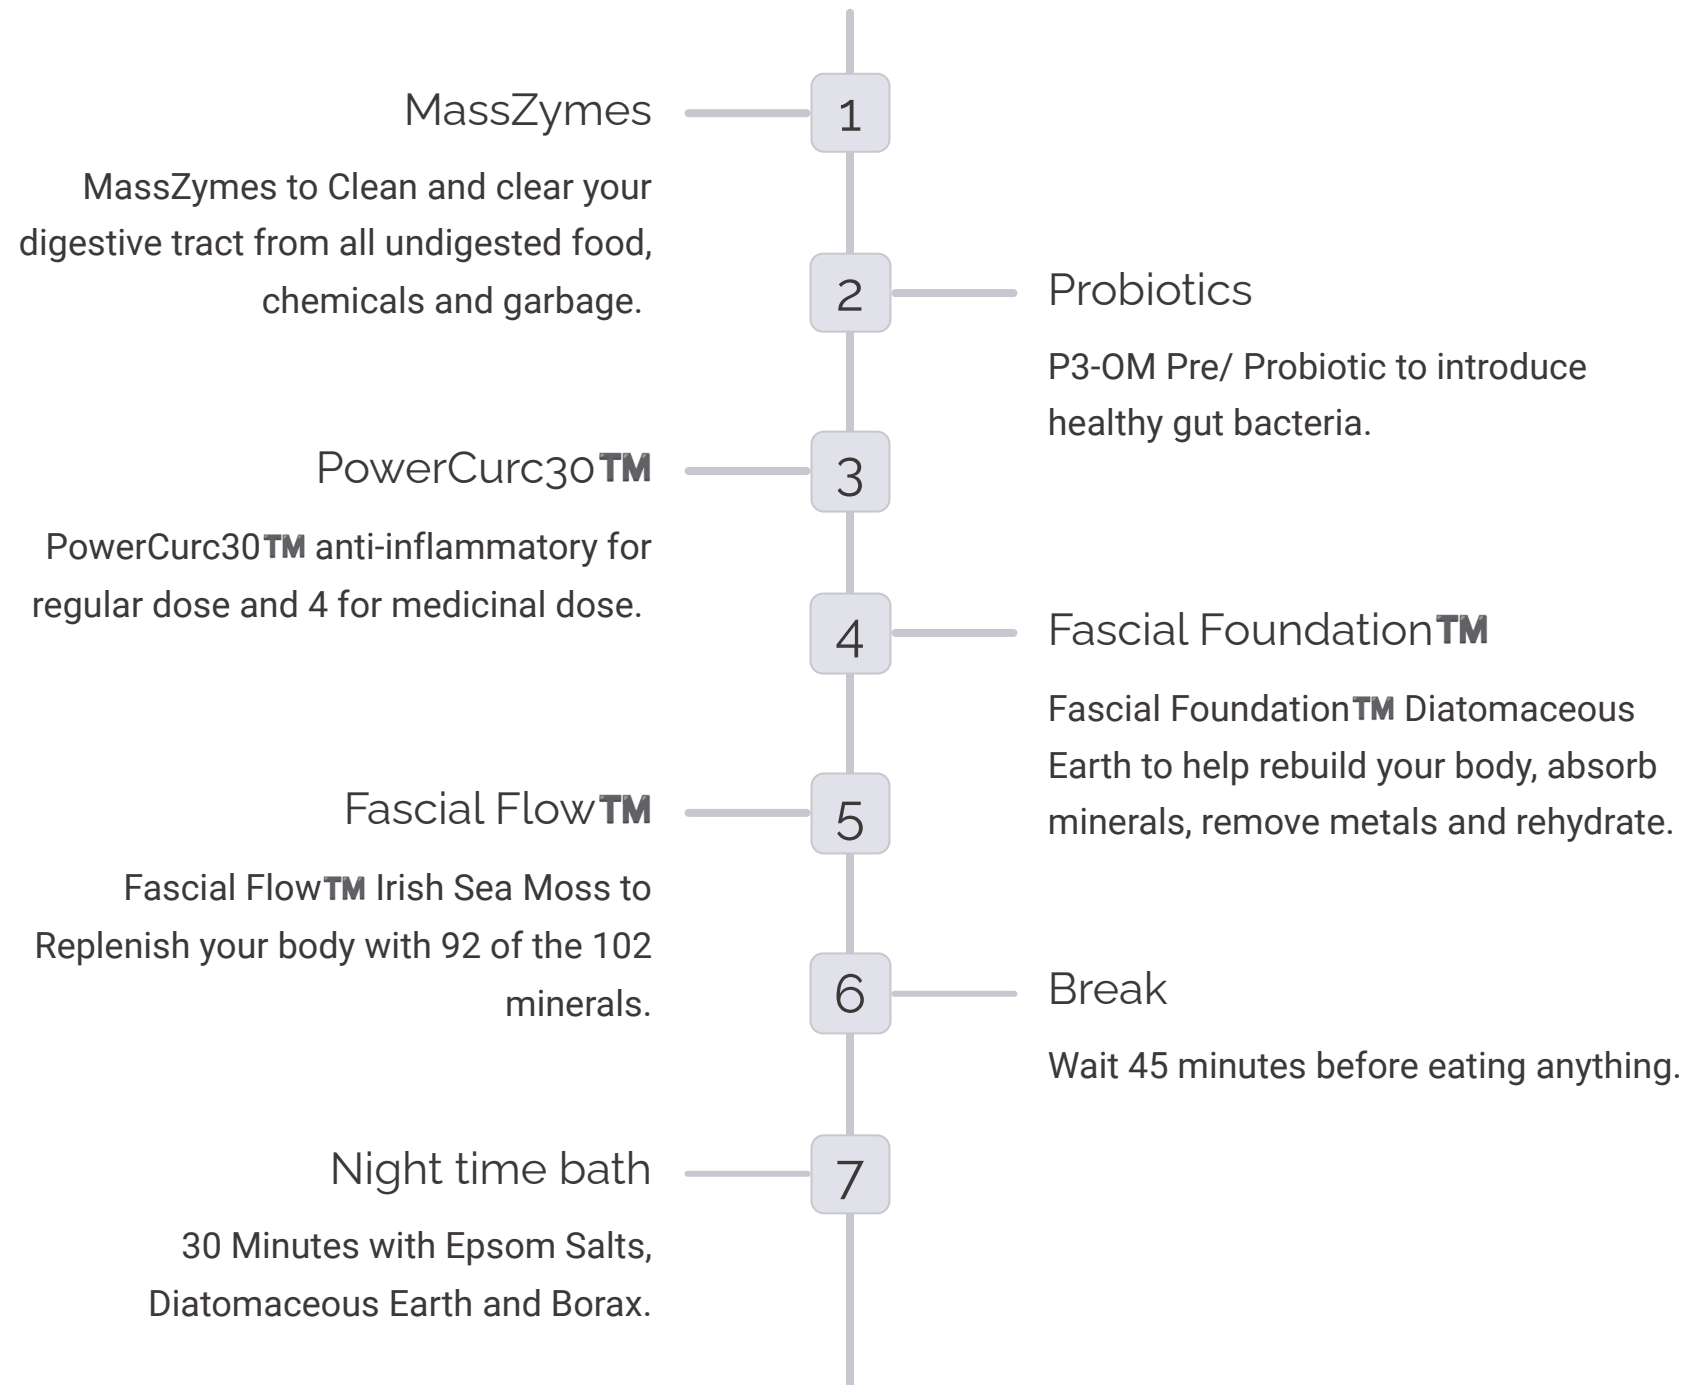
1
MassZymes

MassZymes to Clean and clear your digestive tract from all undigested food, chemicals and garbage.

2
Probiotics

P3-OM Pre/ Probiotic to introduce healthy gut bacteria.

3
PowerCurc30TM

PowerCurc30TM anti-inflammatory for regular dose and 4 for medicinal dose.

4
Fascial FoundationTM

Fascial FoundationTM Diatomaceous Earth to help rebuild your body, absorb minerals, remove metals and rehydrate.

5
Fascial FlowTM

Fascial FlowTM Irish Sea Moss to Replenish your body with 92 of the 102 minerals.

6
Break

Wait 45 minutes before eating anything.

7
Night time bath

30 Minutes with Epsom Salts, Diatomaceous Earth and Borax.